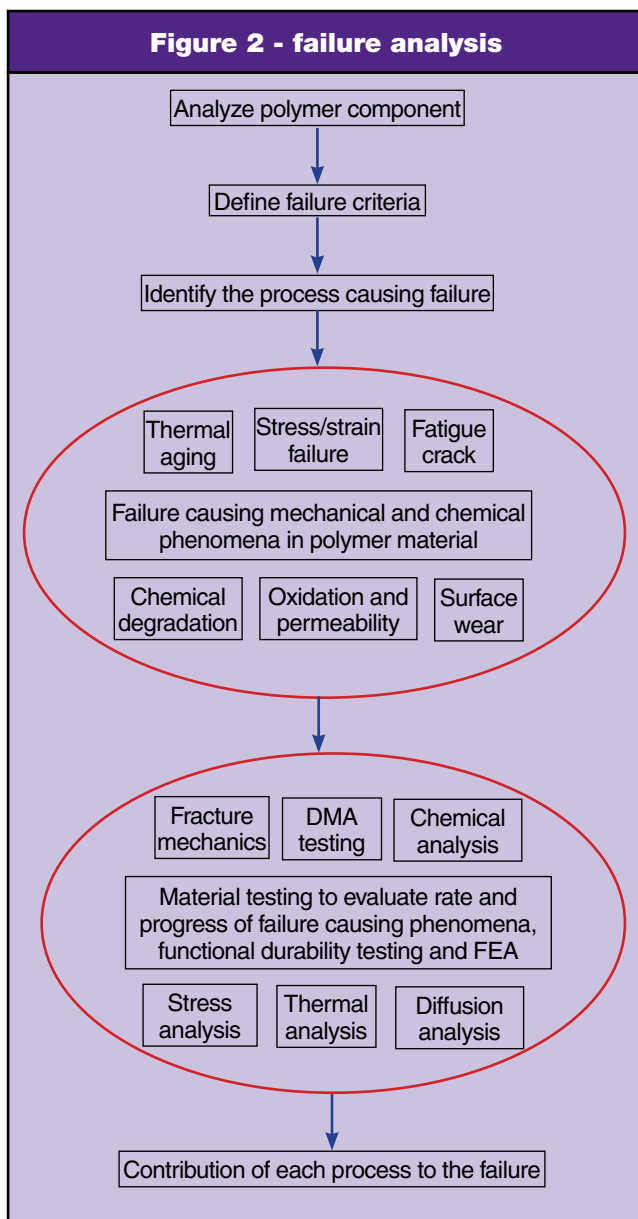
Figure 2 - failure analysis

Analyze polymer component

Define failure criteria

Identify the process causing failure

Thermal aging

Stress/strain failure

Fatigue crack

Failure causing mechanical and chemical phenomena in polymer material

Chemical degradation

Oxidation and permeability

Surface wear

Fracture mechanics

DMA testing

Chemical analysis

Material testing to evaluate rate and progress of failure causing phenomena, functional durability testing and FEA

Stress analysis

Thermal analysis

Diffusion analysis

Contribution of each process to the failure